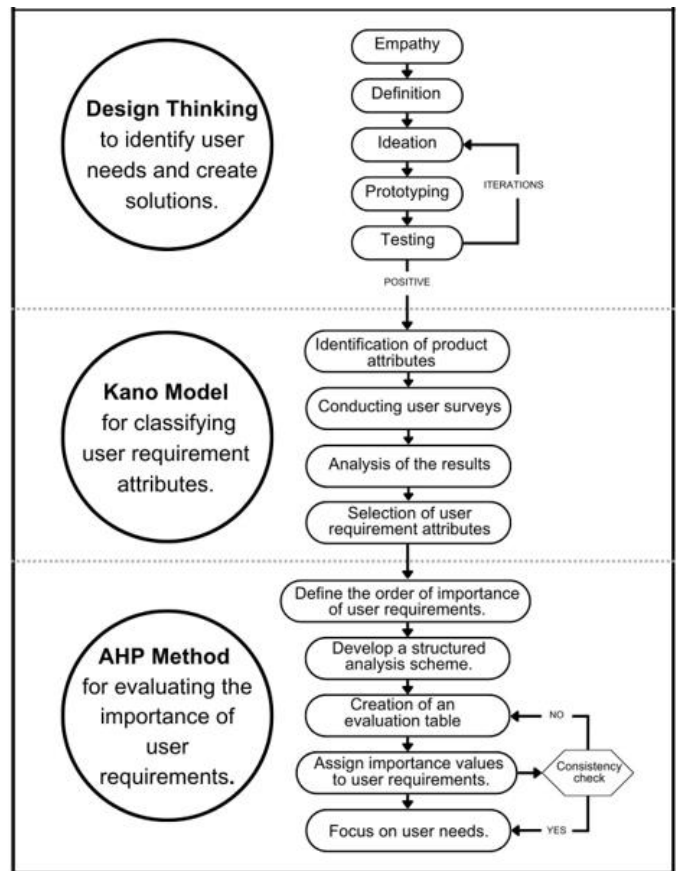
**Design Thinking** to identify user needs and create solutions.

Empathy

Definition

Ideation

Prototyping

Testing

ITERATIONS

POSITIVE

**Kano Model** for classifying user requirement attributes.

Identification of product attributes

Conducting user surveys

Analysis of the results

Selection of user requirement attributes

**AHP Method** for evaluating the importance of user requirements.

Define the order of importance of user requirements.

Develop a structured analysis scheme.

Creation of an evaluation table

NO

Assign importance values to user requirements.

Consistency check

Focus on user needs.

YES